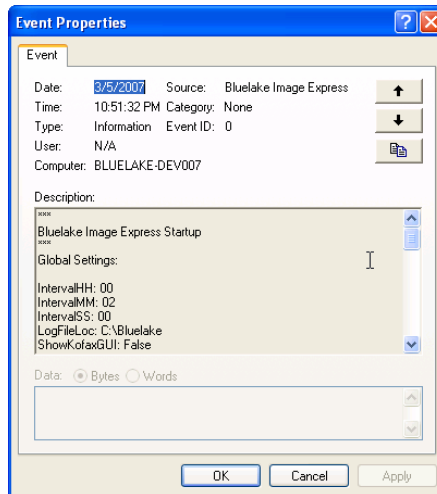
Event Properties

Event

Date: 3/5/2007 Source: Bluelake Image Express
Time: 10:51:32 PM Category: None
Type: Information Event ID: 0
User: N/A
Computer: BLUELAKE-DEV007

Description:

***
Bluelake Image Express Startup
***
Global Settings:

IntervalHH: 00
IntervalMM: 02
IntervalSS: 00
LogFileLoc: C:\Bluelake
ShowKofaxGUI: False

Data: Bytes Words

OK Cancel Apply